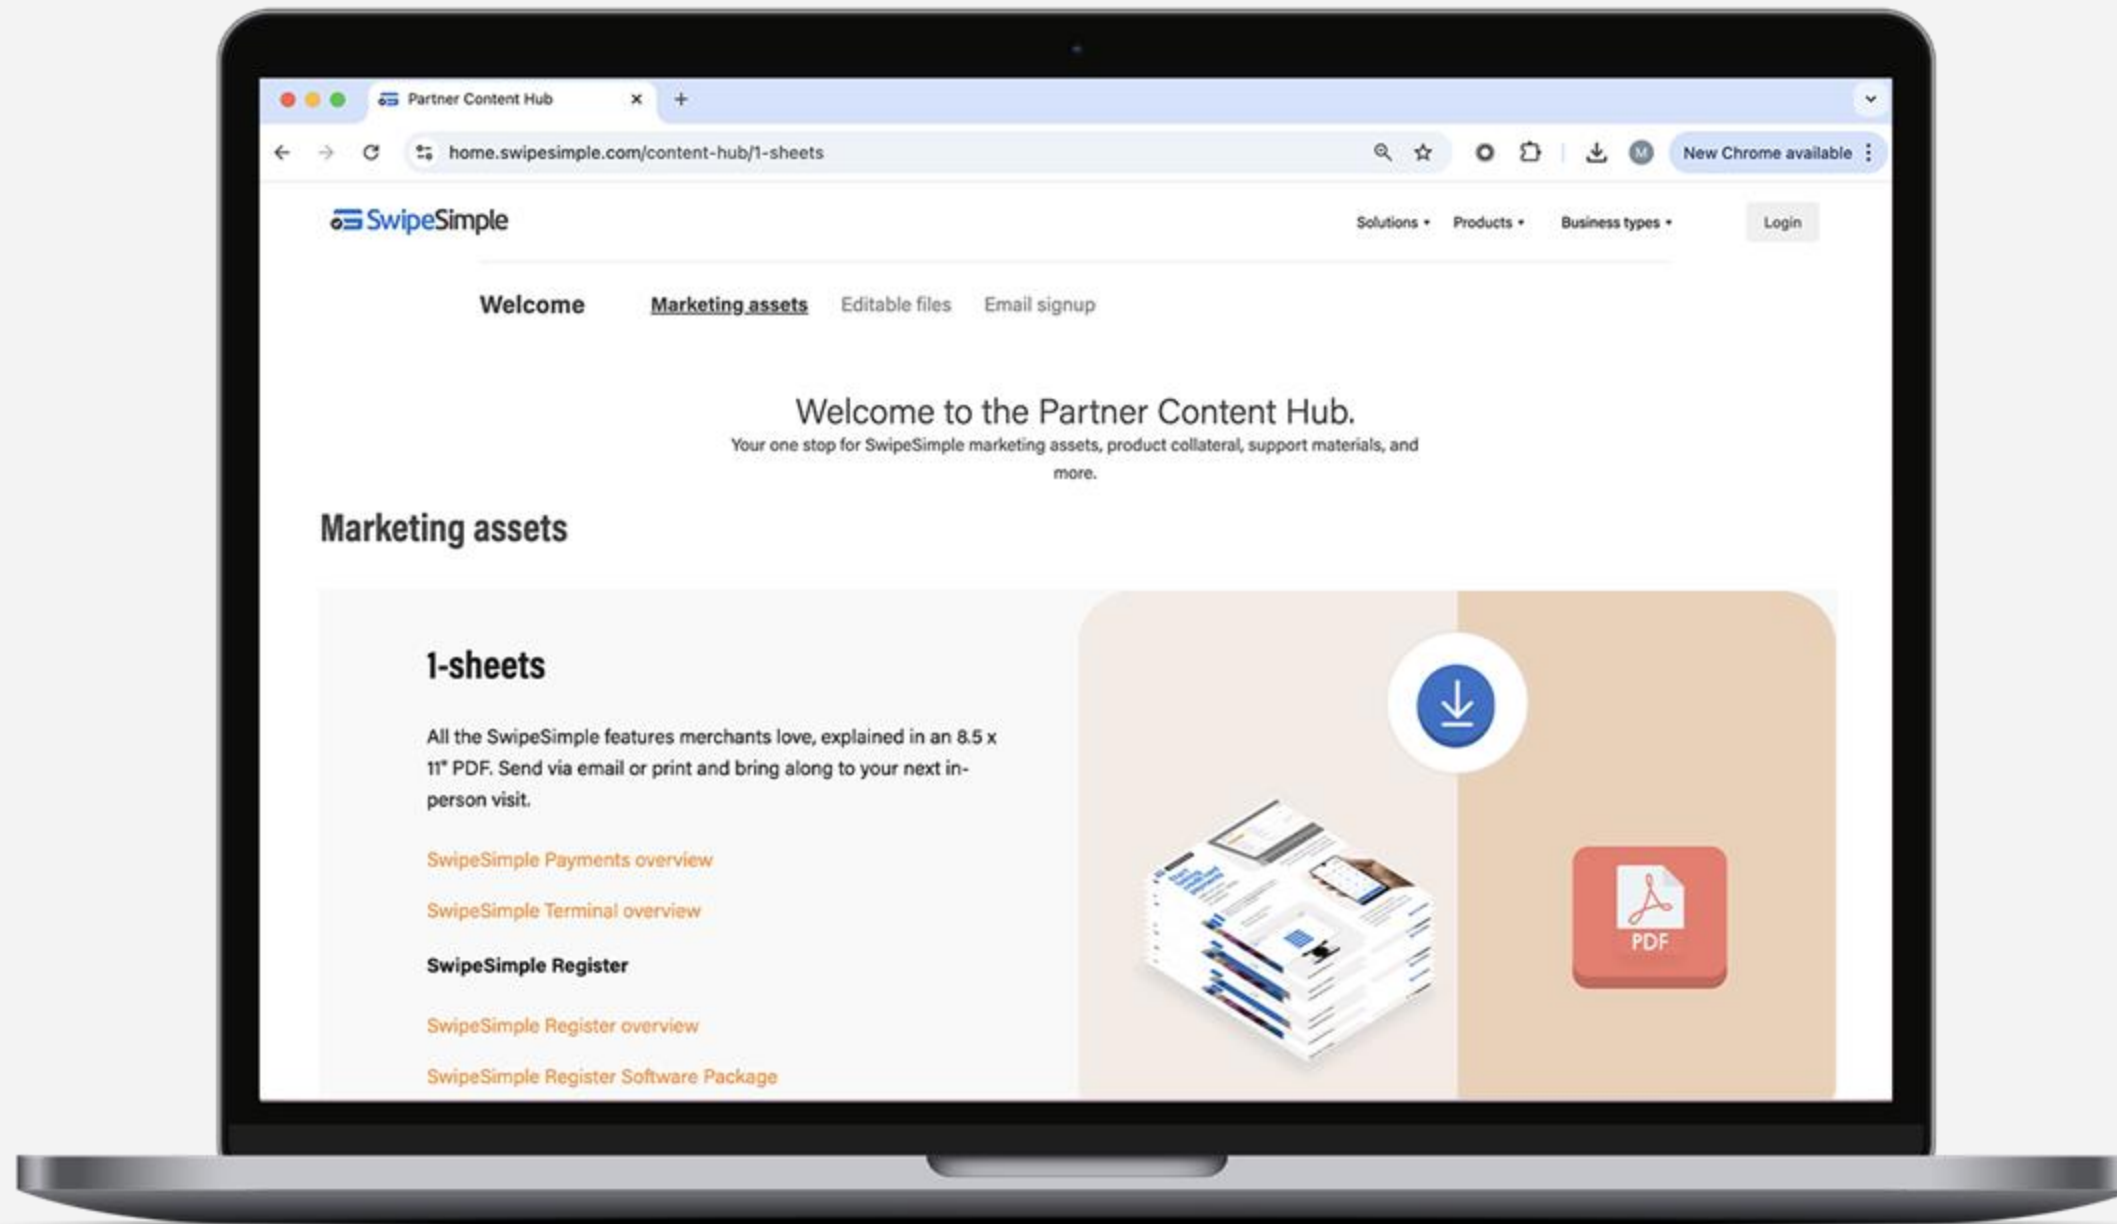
Partner Content Hub ×
+
home.swipesimple.com/content-hub/1-sheets
New Chrome available
SwipeSimple
Solutions • Products • Business types •
Login
Welcome Marketing assets Editable files Email signup

Welcome to the Partner Content Hub.
Your one stop for SwipeSimple marketing assets, product collateral, support materials, and more.

Marketing assets

1-sheets

All the SwipeSimple features merchants love, explained in an 8.5 x 11" PDF. Send via email or print and bring along to your next in-person visit.

SwipeSimple Payments overview

SwipeSimple Terminal overview

SwipeSimple Register

SwipeSimple Register overview

SwipeSimple Register Software Package

PDF